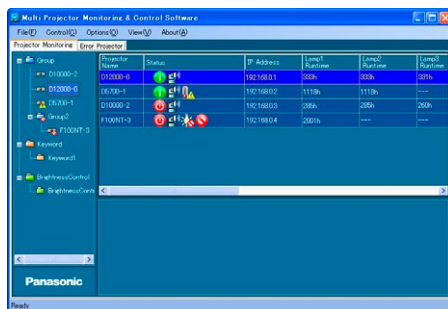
Multi Projector Monitoring & Control Software

File(F) Control(C) Options(O) View(V) About(A)

Projector Monitoring | Error Projector

Group
D10000-2
D12000-0
D5700-1
Group2
F100NT-3
Keyword
Keyword1
BrightnessControl
BrightnessContr

| Projector Name | Status | IP Address | Lamp1 Runtime | Lamp2 Runtime | Lamp3 Runtime |
|---|---|---|---|---|---|
| D12000-0 | | 192.168.0.1 | 330h | 330h | 331h |
| D5700-1 | | 192.168.0.2 | 1119h | 1110h | ---- |
| D10000-2 | | 192.168.0.3 | 286h | 285h | 260h |
| F100NT-3 | | 192.168.0.4 | 2001h | ---- | ---- |

Panasonic

Ready